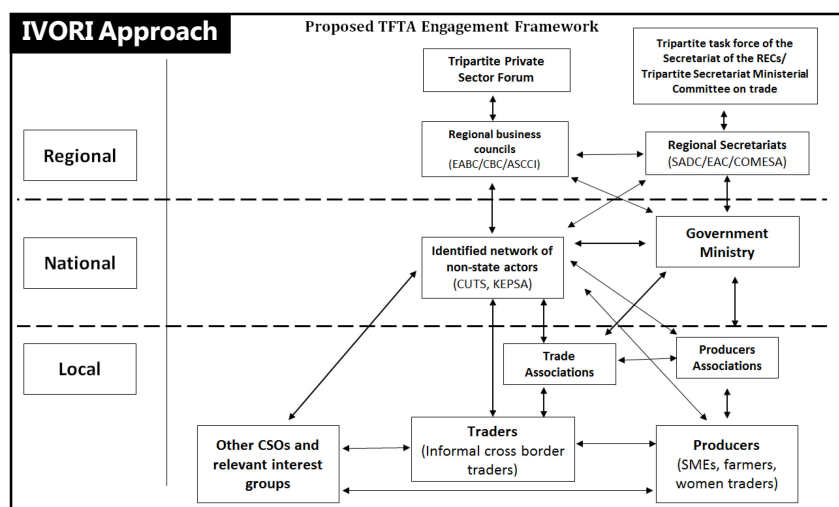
IVORI Approach

Proposed TFTA Engagement Framework

Tripartite Private Sector Forum

Tripartite task force of the Secretariat of the RECs/ Tripartite Secretariat Ministerial Committee on trade

Regional

Regional business councils (EABC/CBC/ASCCI)

Regional Secretariats (SADC/EAC/COMESA)

National

Identified network of non-state actors (CUTS, KEPSA)

Government Ministry

Local

Trade Associations

Producers Associations

Other CSOs and relevant interest groups

Traders (Informal cross border traders)

Producers (SMEs, farmers, women traders)